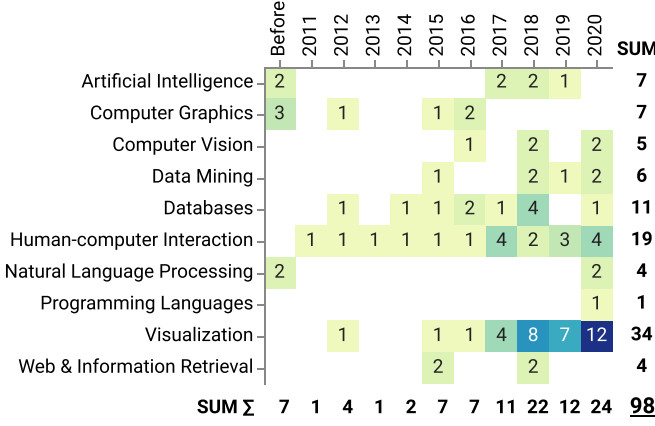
| | Before | 2011 | 2012 | 2013 | 2014 | 2015 | 2016 | 2017 | 2018 | 2019 | 2020 | SUM |
|---|---|---|---|---|---|---|---|---|---|---|---|---|
| Artificial Intelligence | 2 | | | | | | | 2 | 2 | 1 | | 7 |
| Computer Graphics | 3 | | 1 | | | 1 | 2 | | | | | 7 |
| Computer Vision | | | | | | | 1 | | 2 | | 2 | 5 |
| Data Mining | | | | | | 1 | | | 2 | 1 | 2 | 6 |
| Databases | | | 1 | | 1 | 1 | 2 | 1 | 4 | | 1 | 11 |
| Human-computer Interaction | | 1 | 1 | 1 | 1 | 1 | 1 | 4 | 2 | 3 | 4 | 19 |
| Natural Language Processing | 2 | | | | | | | | | | 2 | 4 |
| Programming Languages | | | | | | | | | | | 1 | 1 |
| Visualization | | | 1 | | | 1 | 1 | 4 | 8 | 7 | 12 | 34 |
| Web & Information Retrieval | | | | | | 2 | | | 2 | | | 4 |
| SUM ∑ | 7 | 1 | 4 | 1 | 2 | 7 | 7 | 11 | 22 | 12 | 24 | 98 |